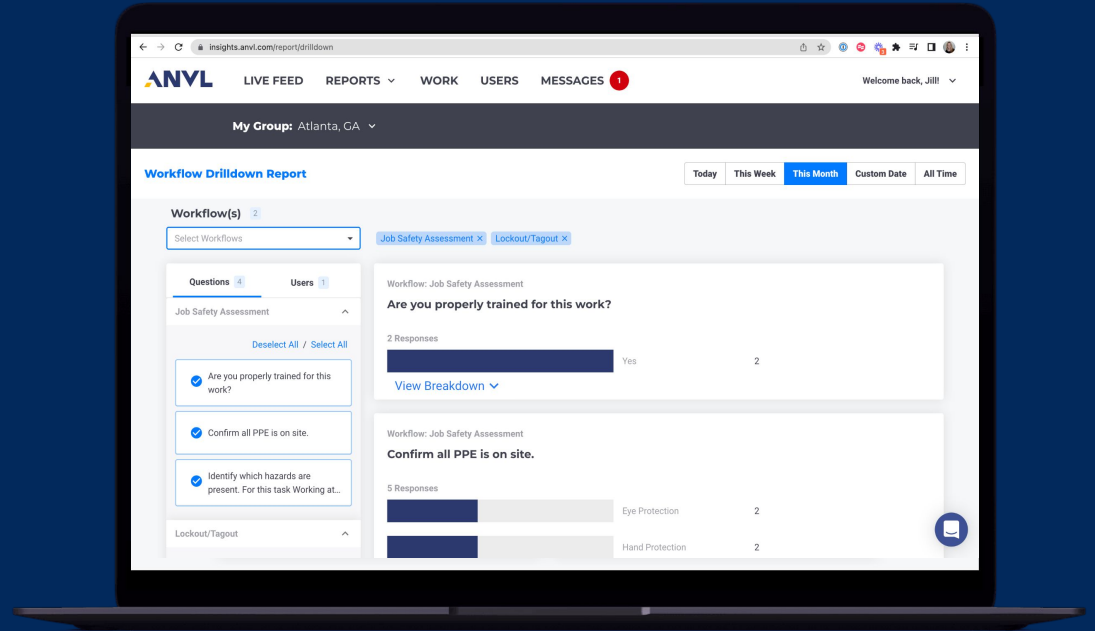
insights.anvl.com/report/drilldown

ANVL LIVE FEED REPORTS WORK USERS MESSAGES 1 Welcome back, Jill!

My Group: Atlanta, GA

Workflow Drilldown Report

Today | This Week | This Month | Custom Date | All Time

Workflow(s) 2

Select Workflows

Job Safety Assessment × Lockout/Tagout ×

Questions 4 Users 1

Job Safety Assessment

Deselect All / Select All

Are you properly trained for this work?

Confirm all PPE is on site.

Identify which hazards are present. For this task Working at...

Lockout/Tagout

Workflow: Job Safety Assessment

Are you properly trained for this work?

2 Responses

Yes 2

View Breakdown

Workflow: Job Safety Assessment

Confirm all PPE is on site.

5 Responses

Eye Protection 2

Hand Protection 2